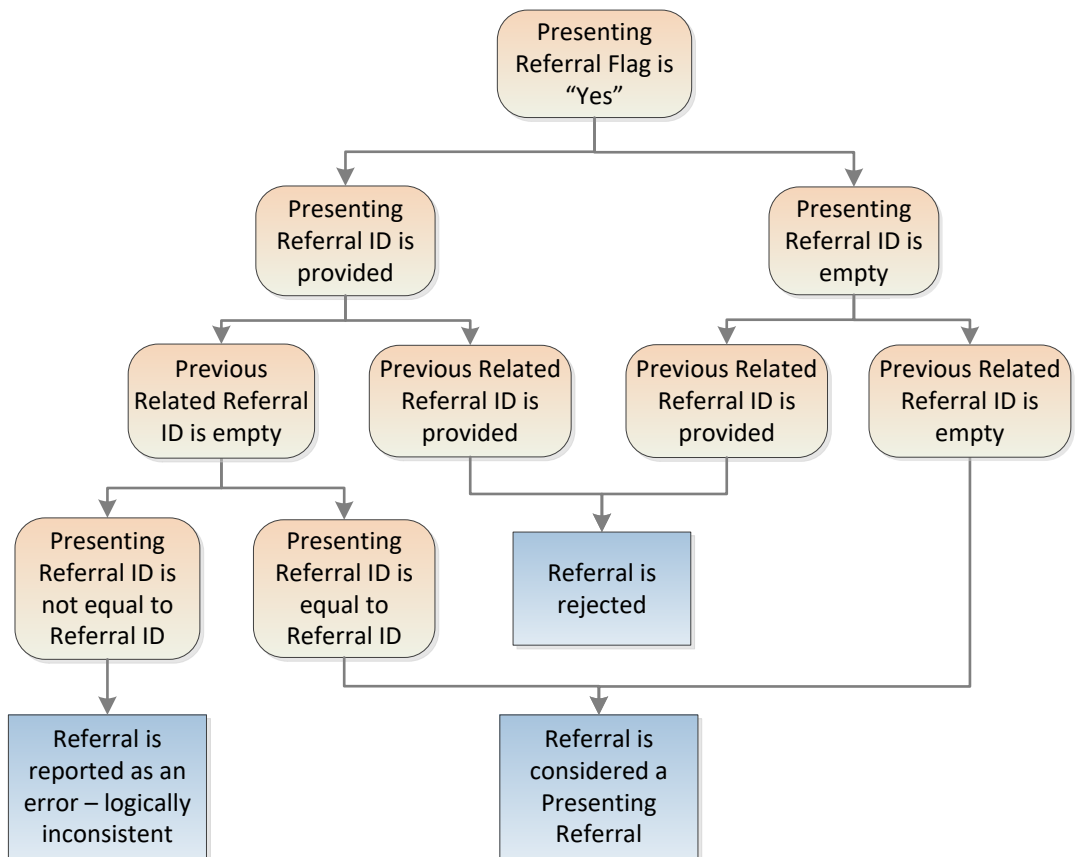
Presenting Referral Flag is "Yes"

Presenting Referral ID is provided

Presenting Referral ID is empty

Previous Related Referral ID is empty

Previous Related Referral ID is provided

Previous Related Referral ID is provided

Previous Related Referral ID is empty

Presenting Referral ID is not equal to Referral ID

Presenting Referral ID is equal to Referral ID

Referral is rejected

Referral is reported as an error – logically inconsistent

Referral is considered a Presenting Referral